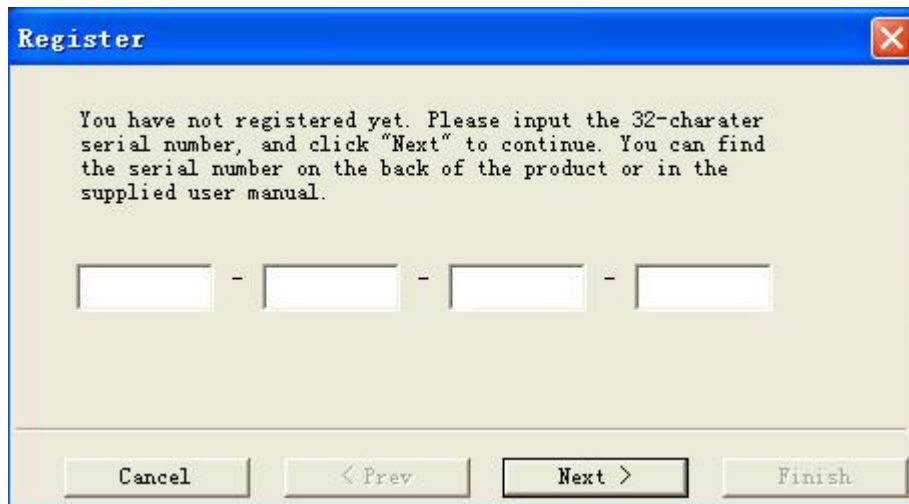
Register

You have not registered yet. Please input the 32-charater serial number, and click "Next" to continue. You can find the serial number on the back of the product or in the supplied user manual.

- - -

Cancel
< Prev
Next >
Finish